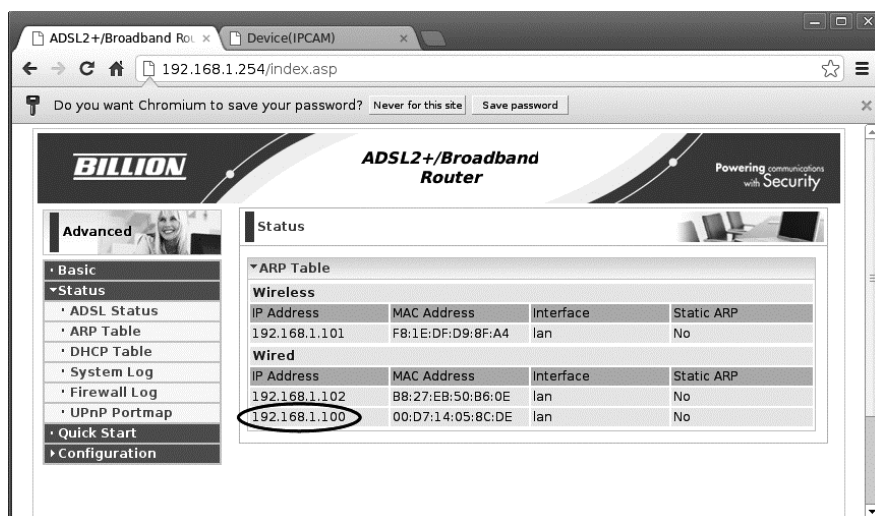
ADSL2+/Broadband Rou ×
Device(IPCAM) ×

192.168.1.254/index.asp

Do you want Chromium to save your password? Never for this site Save password

BILLION

ADSL2+/Broadband Router

Powering communications with Security

Advanced

· Basic
▾Status
· ADSL Status
· ARP Table
· DHCP Table
· System Log
· Firewall Log
· UPnP Portmap
· Quick Start
› Configuration

Status

▾ARP Table

Wireless

| IP Address | MAC Address | Interface | Static ARP |
|---|---|---|---|
| 192.168.1.101 | F8:1E:DF:D9:8F:A4 | lan | No |

Wired

| IP Address | MAC Address | Interface | Static ARP |
|---|---|---|---|
| 192.168.1.102 | B8:27:EB:50:B6:0E | lan | No |
| 192.168.1.100 | 00:D7:14:05:8C:DE | lan | No |